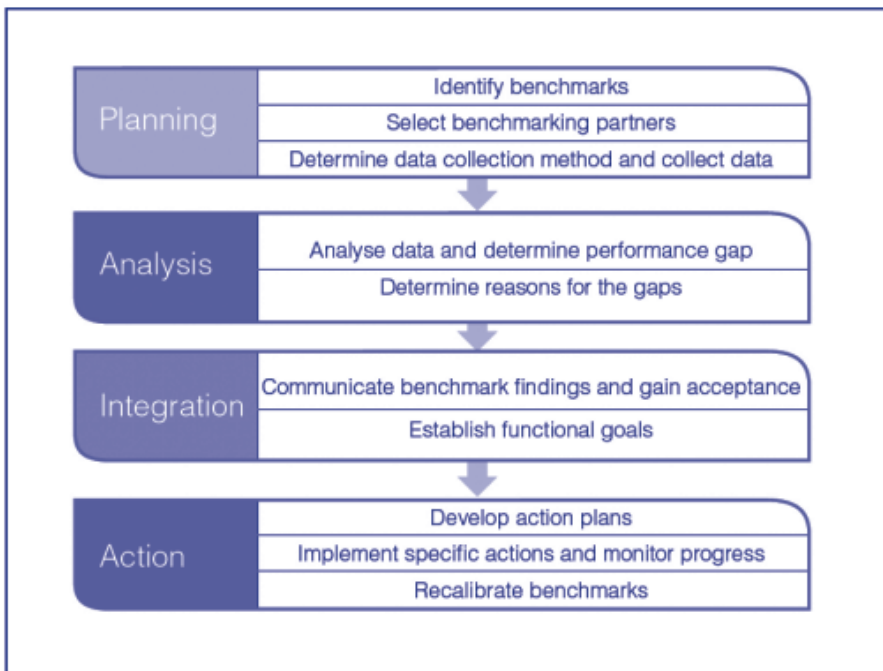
Planning
Identify benchmarks
Select benchmarking partners
Determine data collection method and collect data

Analysis
Analyse data and determine performance gap
Determine reasons for the gaps

Integration
Communicate benchmark findings and gain acceptance
Establish functional goals

Action
Develop action plans
Implement specific actions and monitor progress
Recalibrate benchmarks